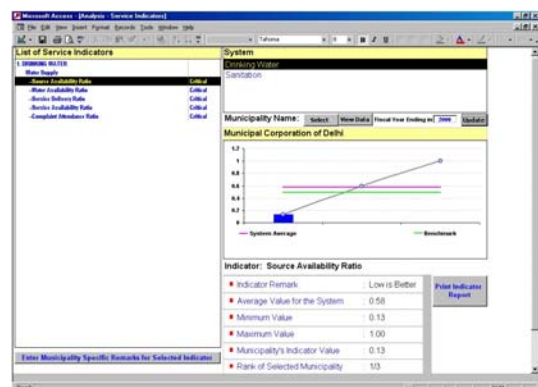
Microsoft Access - [Analysis : Service Indicators]

File Edit View Insert Format Records Tools Window Help

Tahoma

List of Service Indicators

1. DRINKING WATER

Water Supply

-Source Availability Ratio Critical

-Water Availability Ratio Critical

-Service Delivery Ratio Critical

-Service Availability Ratio Critical

-Complaint Attendance Ratio Critical

System

Drinking Water

Sanitation

Municipality Name: Select View Data Fiscal Year Ending in 2000 Update

Municipal Corporation of Delhi

1.2

1

0.8

0.6

0.4

0.2

0

— System Average — Benchmark

Indicator: Source Availability Ratio

| | | |
|---|---|---|
| Indicator Remark | : | Low is Better |
| Average Value for the System | : | 0.58 |
| Minimum Value | : | 0.13 |
| Maximum Value | : | 1.00 |
| Municipality's Indicator Value | : | 0.13 |
| Rank of Selected Municipality | : | 1/3 |

Print Indicator Report

Enter Municipality Specific Remarks for Selected Indicator